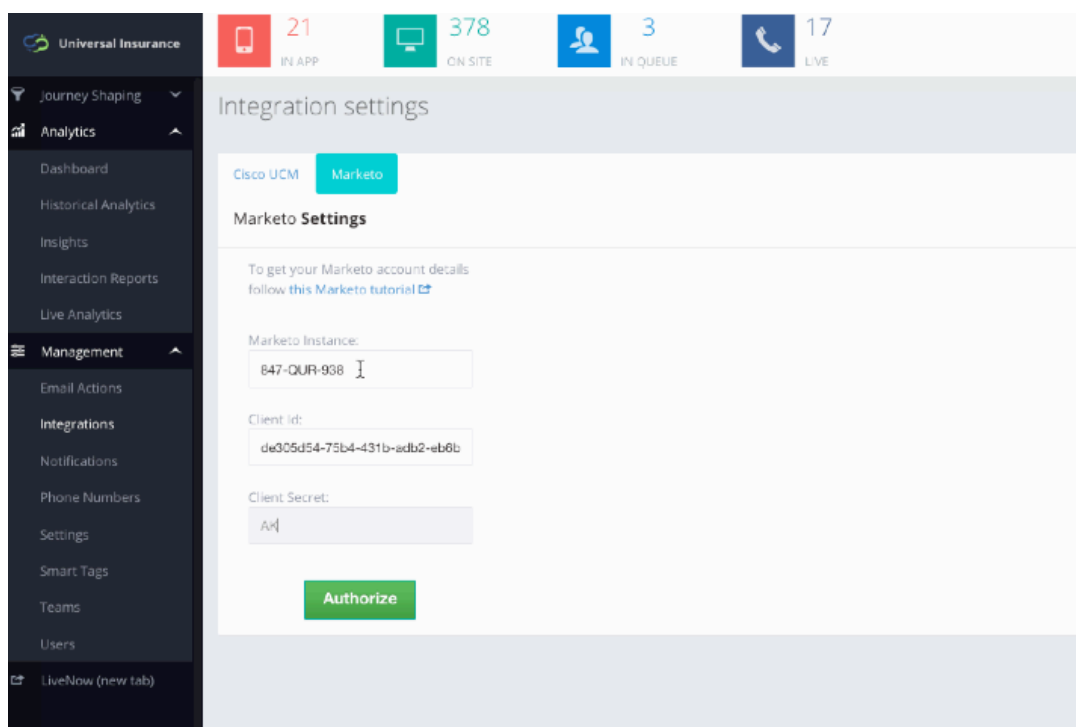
Universal Insurance

21
IN APP

378
ON SITE

3
IN QUEUE

17
LIVE

Journey Shaping
Analytics
Dashboard
Historical Analytics
Insights
Interaction Reports
Live Analytics
Management
Email Actions
Integrations
Notifications
Phone Numbers
Settings
Smart Tags
Teams
Users
LiveNow (new tab)

Integration settings

Cisco UCM
Marketo

Marketo Settings

To get your Marketo account details follow this Marketo tutorial

Marketo Instance:
847-QUR-938

Client Id:
de305d54-75b4-431b-adb2-eb6b

Client Secret:
AK

Authorize